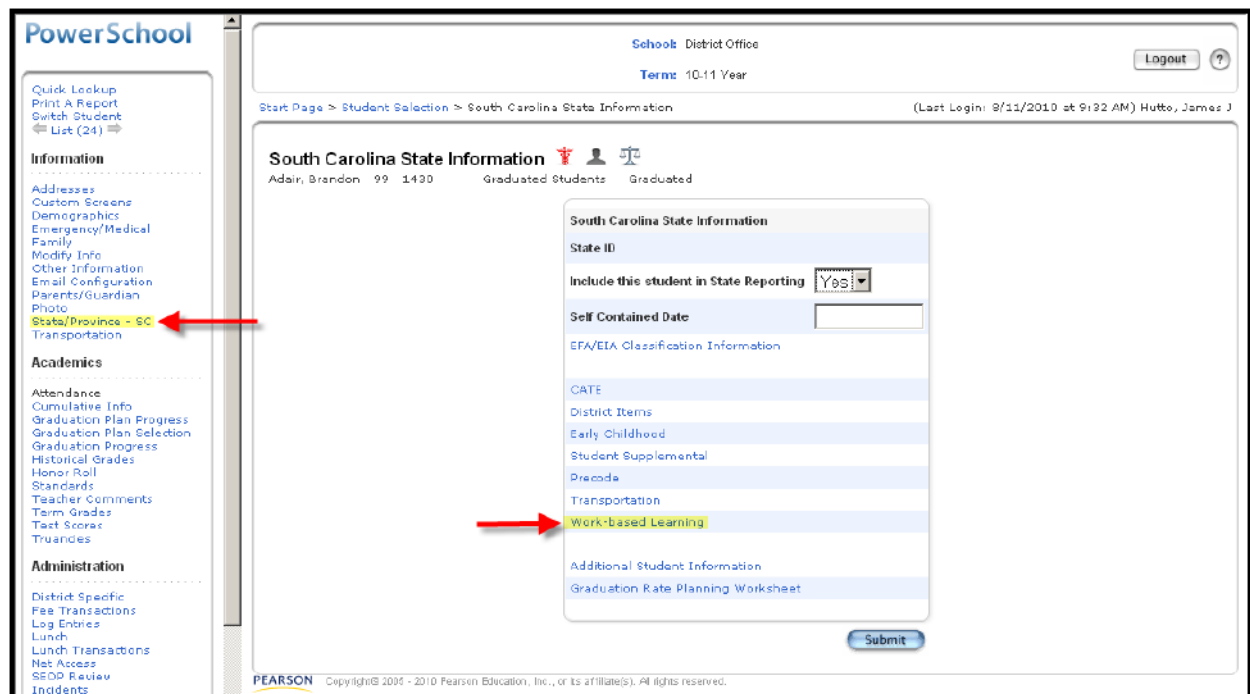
PowerSchool

Quick Lookup
Print A Report
Switch Student
List (24)

Information

Addresses
Custom Screens
Demographics
Emergency/Medical
Family
Modify Info
Other Information
Email Configuration
Parents/Guardian
Photo
State/Province - SC
Transportation

Academics

Attendance
Cumulative Info
Graduation Plan Progress
Graduation Plan Selection
Graduation Progress
Historical Grades
Honor Roll
Standards
Teacher Comments
Term Grades
Test Scores
Truandes

Administration

District Specific
Fee Transactions
Log Entries
Lunch
Lunch Transactions
Net Access
SEOP Review
Incidents

School: District Office
Term: 10-11 Year

Logout ?

Start Page > Student Selection > South Carolina State Information (Last Login: 8/11/2010 at 9:32 AM) Hutto, James J

South Carolina State Information
Adair, Brandon 99 1430 Graduated Students Graduated

South Carolina State Information
State ID
Include this student in State Reporting Yes
Self Contained Date
EFA/EIA Classification Information

CATE
District Items
Early Childhood
Student Supplemental
Precode
Transportation
Work-based Learning

Additional Student Information
Graduation Rate Planning Worksheet

Submit

PEARSON Copyright© 2005 - 2010 Pearson Education, Inc., or its affiliate(s). All rights reserved.